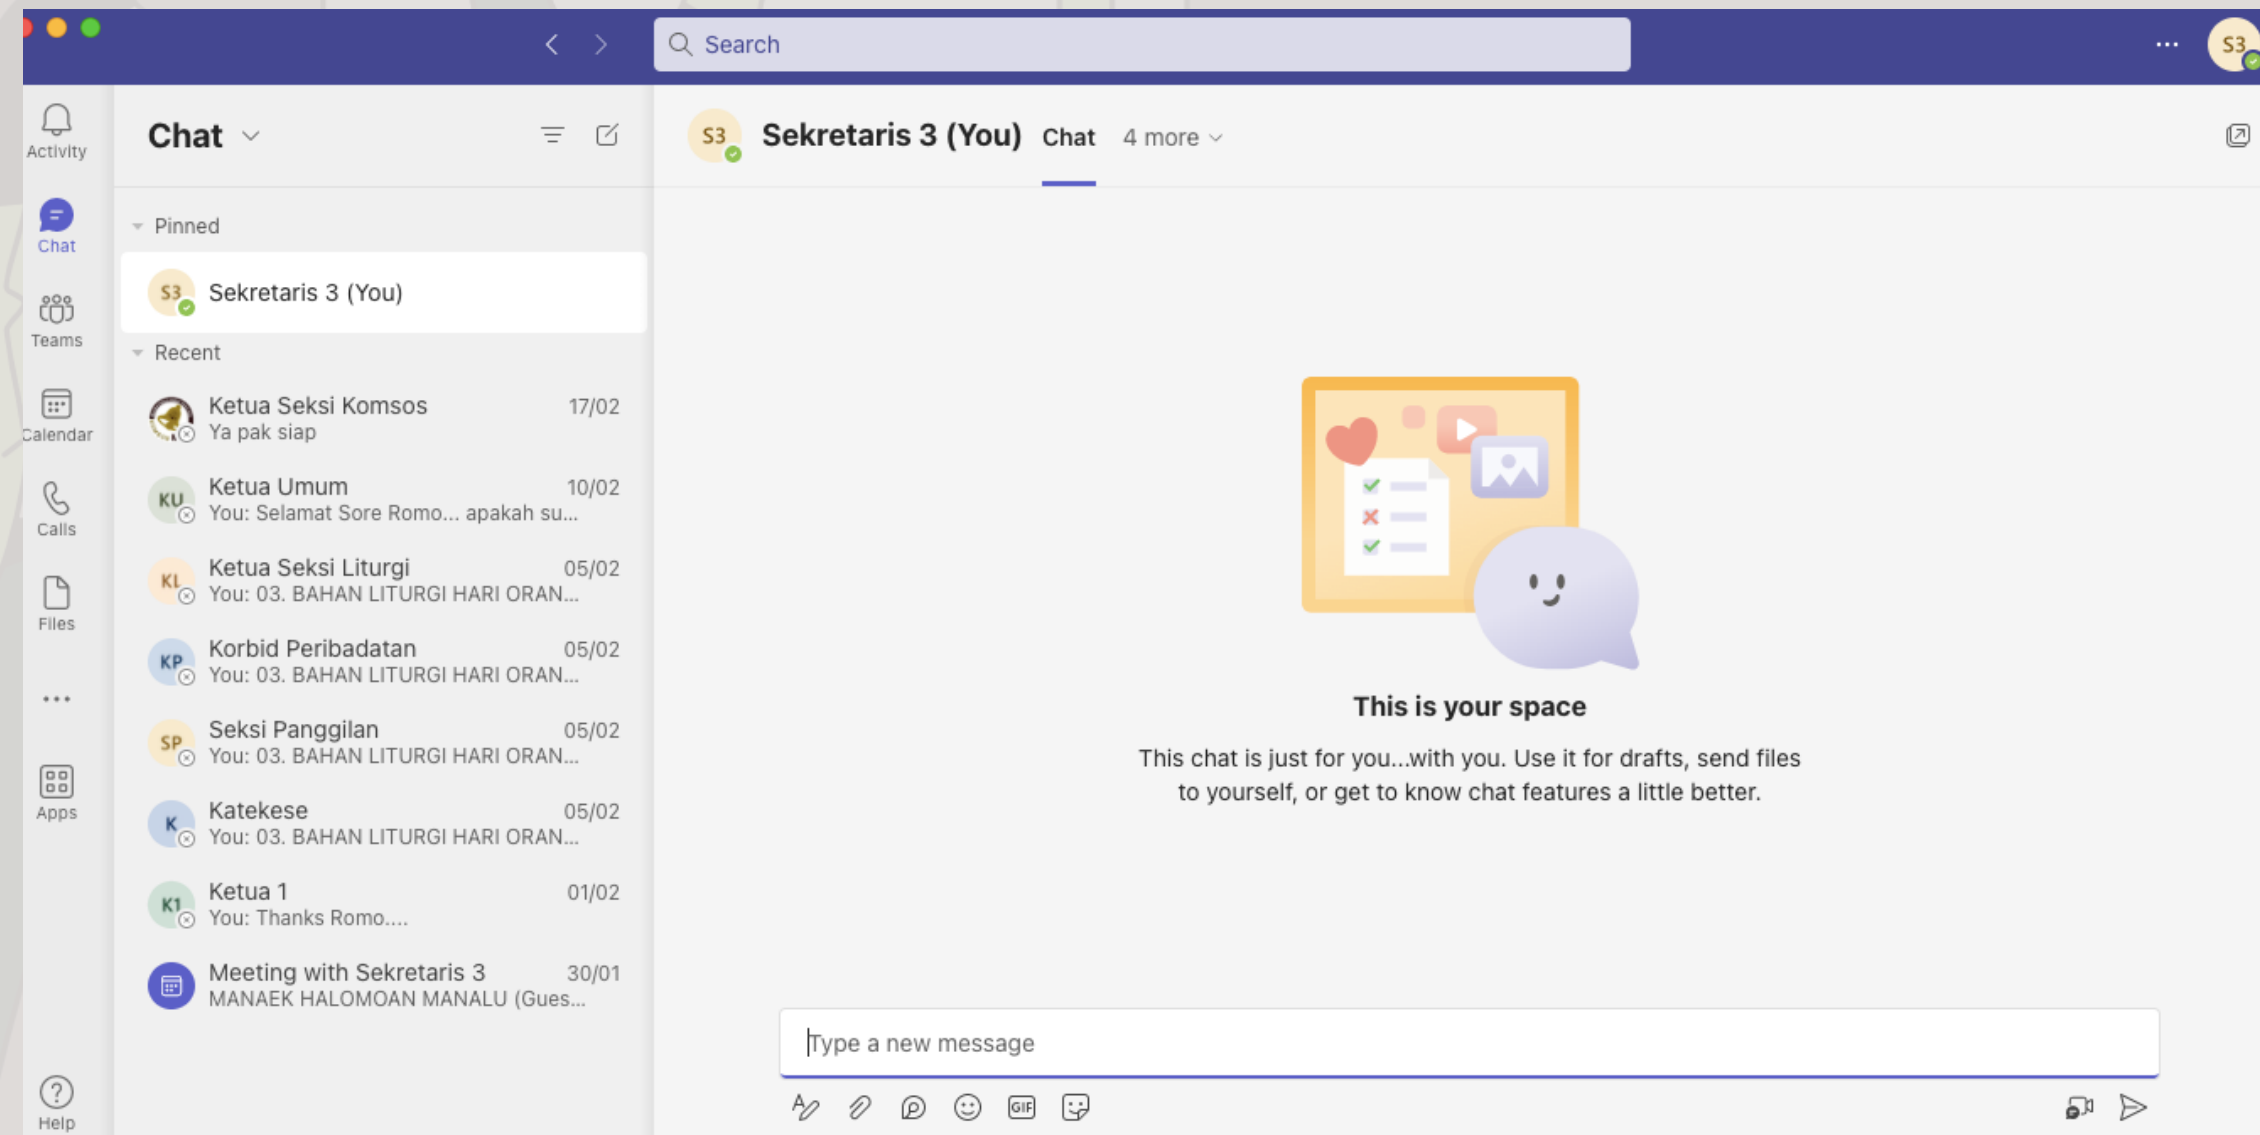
Search

S3

Activity

Chat

Teams

Calendar

Calls

Files

...

Apps

Help

Chat

Pinned

S3 Sekretaris 3 (You)

Recent

Ketua Seksi Komsos 17/02
Ya pak siap

KU Ketua Umum 10/02
You: Selamat Sore Romo... apakah su...

KL Ketua Seksi Liturgi 05/02
You: 03. BAHAN LITURGI HARI ORAN...

KP Korbid Peribadatan 05/02
You: 03. BAHAN LITURGI HARI ORAN...

SP Seksi Panggilan 05/02
You: 03. BAHAN LITURGI HARI ORAN...

K Katekese 05/02
You: 03. BAHAN LITURGI HARI ORAN...

K1 Ketua 1 01/02
You: Thanks Romo....

Meeting with Sekretaris 3 30/01
MANAEK HALOMOAN MANALU (Gues...

S3 Sekretaris 3 (You) Chat 4 more

This is your space

This chat is just for you...with you. Use it for drafts, send files to yourself, or get to know chat features a little better.

Type a new message

GIF